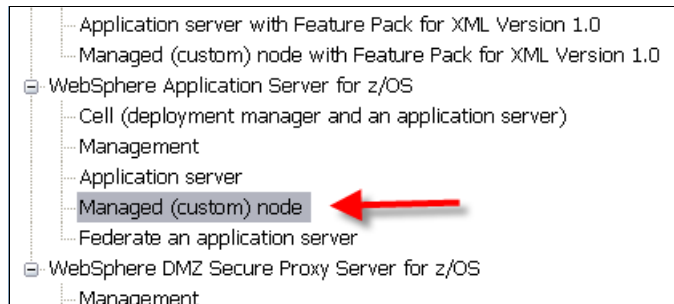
Application server with Feature Pack for XML Version 1.0
Managed (custom) node with Feature Pack for XML Version 1.0
WebSphere Application Server for z/OS
Cell (deployment manager and an application server)
Management
Application server
Managed (custom) node
Federate an application server
WebSphere DMZ Secure Proxy Server for z/OS
Management